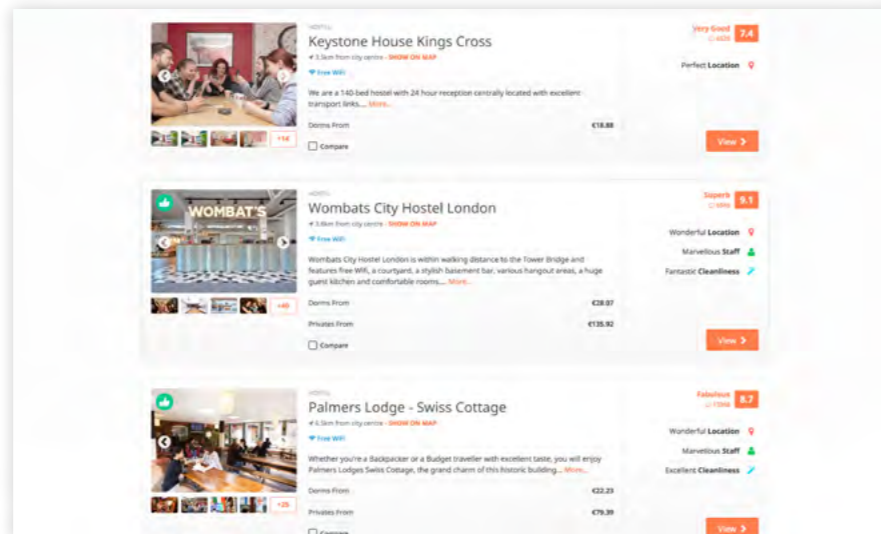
HOSTEL

Keystone House Kings Cross

3.5km from city centre - SHOW ON MAP

Free WiFi

We are a 140-bed hostel with 24 hour reception centrally located with excellent transport links.... More...

+14

Dorms From €18.88

Compare

Very Good 7.4
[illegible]

Perfect Location

View

HOSTEL

Wombats City Hostel London

3.6km from city centre - SHOW ON MAP

Free WiFi

Wombats City Hostel London is within walking distance to the Tower Bridge and features free Wifi, a courtyard, a stylish basement bar, various hangout areas, a huge guest kitchen and comfortable rooms.... More...

WOMBAT'S

+40

Dorms From €28.07

Privates From €135.92

Compare

Superb 9.1
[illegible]

Wonderful Location

Marvellous Staff

Fantastic Cleanliness

View

HOSTEL

Palmers Lodge - Swiss Cottage

6.5km from city centre - SHOW ON MAP

Free WiFi

Whether you're a Backpacker or a Budget traveller with excellent taste, you will enjoy Palmers Lodges Swiss Cottage, the grand charm of this historic building.... More...

+25

Dorms From €22.23

Privates From €79.39

Compare

Fabulous 8.7
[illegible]

Wonderful Location

Marvellous Staff

Excellent Cleanliness

View